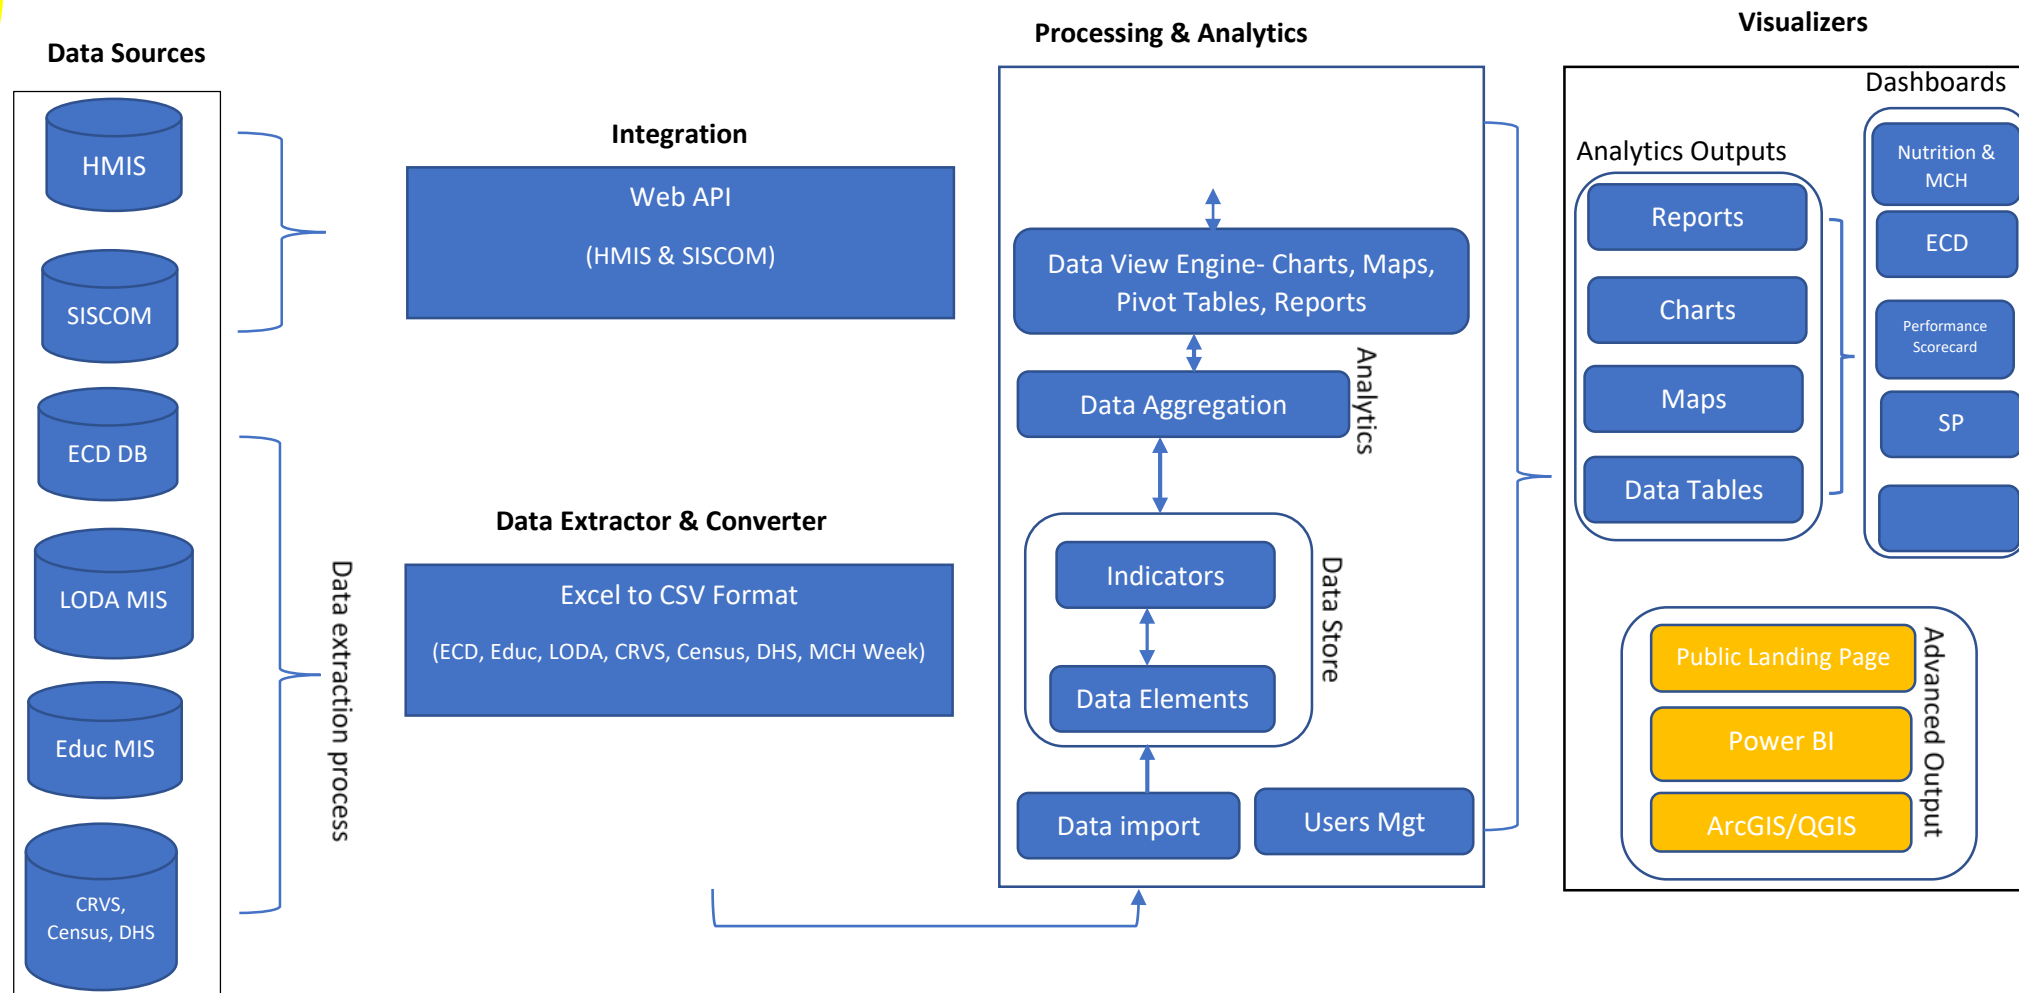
Data Sources

HMIS

SISCOM

ECD DB

LODA MIS

Educ MIS

CRVS, Census, DHS

Integration

Web API

(HMIS & SISCOM)

Data extraction process

Data Extractor & Converter

Excel to CSV Format

(ECD, Educ, LODA, CRVS, Census, DHS, MCH Week)

Processing & Analytics

Data View Engine- Charts, Maps, Pivot Tables, Reports

Data Aggregation

Analytics

Indicators

Data Elements

Data Store

Data import

Users Mgt

Visualizers

Dashboards

Analytics Outputs

Reports

Charts

Maps

Data Tables

Nutrition & MCH

ECD

Performance Scorecard

SP

Public Landing Page

Power BI

ArcGIS/QGIS

Advanced Output